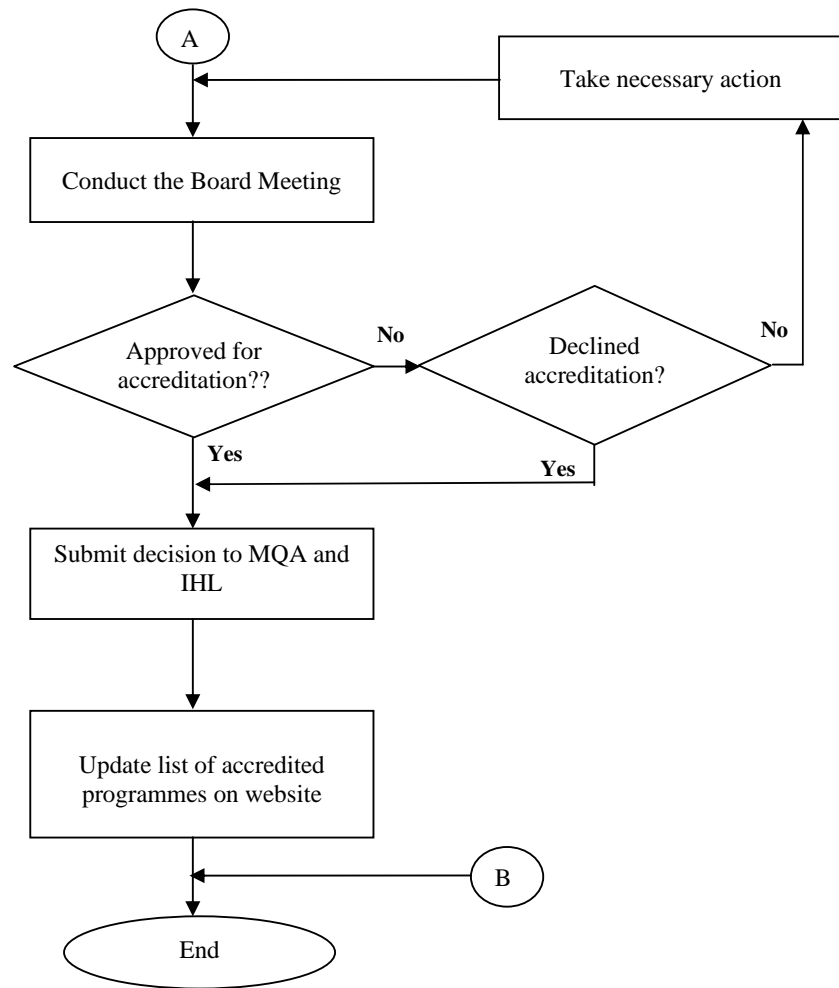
A

Take necessary action

Conduct the Board Meeting

Approved for accreditation??

No

Declined accreditation?

No

Yes

Yes

Submit decision to MQA and IHL

Update list of accredited programmes on website

B

End